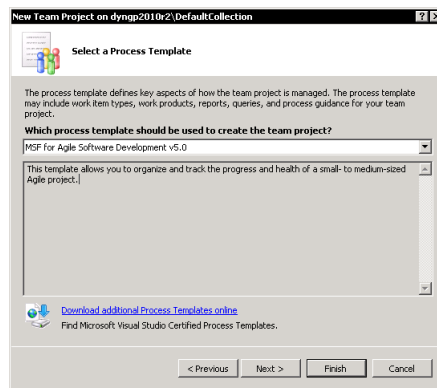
New Team Project on dyngp2010r2\DefaultCollection

Select a Process Template

The process template defines key aspects of how the team project is managed. The process template may include work item types, work products, reports, queries, and process guidance for your team project.

Which process template should be used to create the team project?

MSF for Agile Software Development v5.0

This template allows you to organize and track the progress and health of a small- to medium-sized Agile project.

Download additional Process Templates online

Find Microsoft Visual Studio Certified Process Templates.

< Previous

Next >

Finish

Cancel